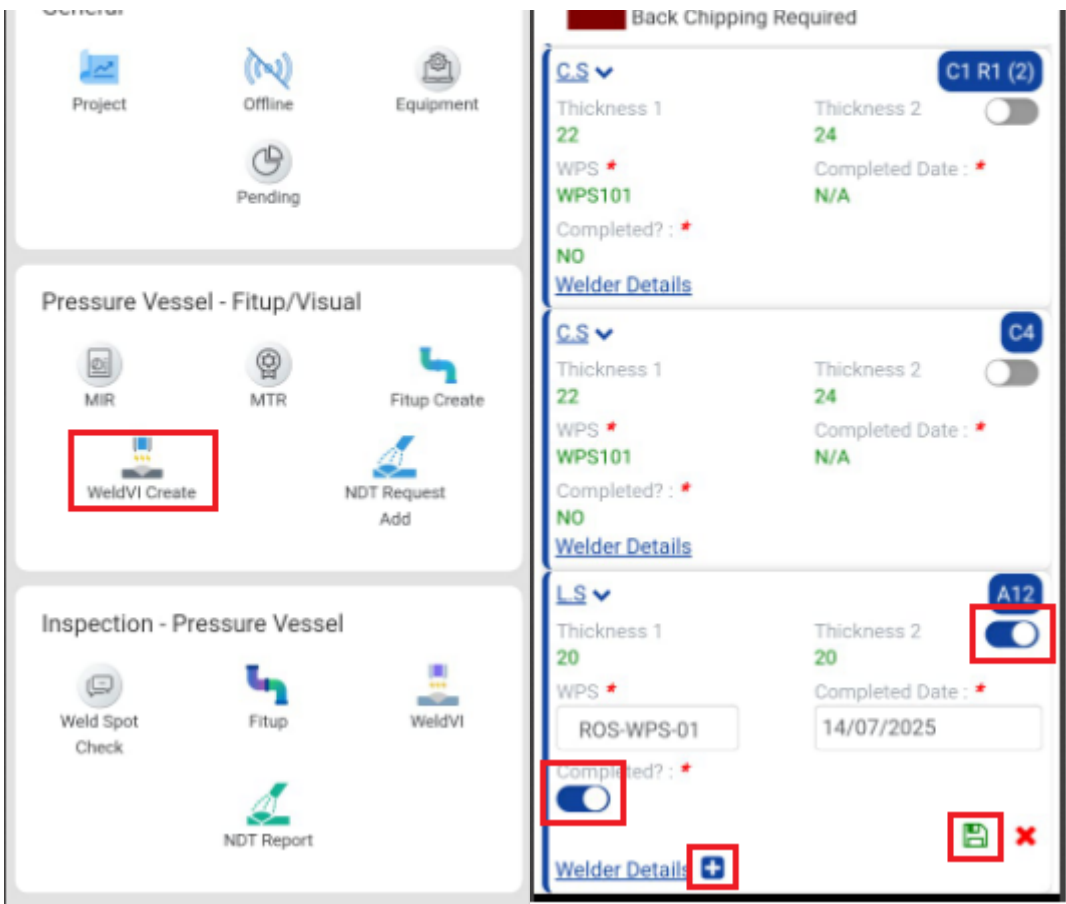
General

Project
Offline
Equipment
Pending

Pressure Vessel - Fitup/Visual

MIR
MTR
Fitup Create
WeldVI Create
NDT Request Add

Inspection - Pressure Vessel

Weld Spot Check
Fitup
WeldVI
NDT Report

Back Chipping Required

C.S
C1 R1 (2)
Thickness 1
22
Thickness 2
24
WPS *
WPS101
Completed Date : *
N/A
Completed? : *
NO
Welder Details

C.S
C4
Thickness 1
22
Thickness 2
24
WPS *
WPS101
Completed Date : *
N/A
Completed? : *
NO
Welder Details

L.S
A12
Thickness 1
20
Thickness 2
20
WPS *
ROS-WPS-01
Completed Date : *
14/07/2025
Completed? : *
Welder Details